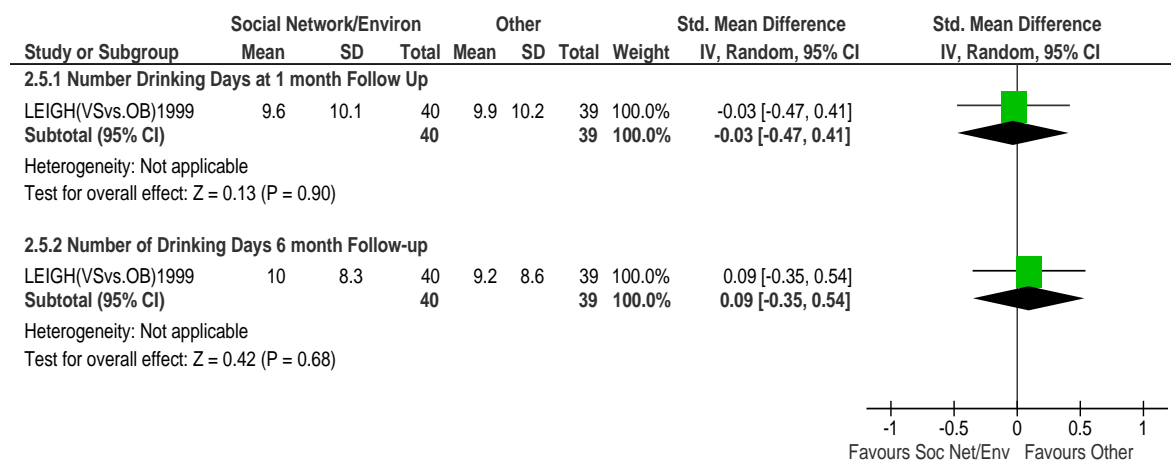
| Study or Subgroup | Social Network/Environ Mean | SD | Total | Other Mean | SD | Total | Weight | Std. Mean Difference IV, Random, 95% CI |
|---|---|---|---|---|---|---|---|---|
| **2.5.1 Number Drinking Days at 1 month Follow Up** | | | | | | | | |
| LEIGH(VSvs.OB)1999 | 9.6 | 10.1 | 40 | 9.9 | 10.2 | 39 | 100.0% | -0.03 [-0.47, 0.41] |
| **Subtotal (95% CI)** | | | **40** | | | **39** | **100.0%** | **-0.03 [-0.47, 0.41]** |
| Heterogeneity: Not applicable | | | | | | | | |
| Test for overall effect: Z = 0.13 (P = 0.90) | | | | | | | | |
| **2.5.2 Number of Drinking Days 6 month Follow-up** | | | | | | | | |
| LEIGH(VSvs.OB)1999 | 10 | 8.3 | 40 | 9.2 | 8.6 | 39 | 100.0% | 0.09 [-0.35, 0.54] |
| **Subtotal (95% CI)** | | | **40** | | | **39** | **100.0%** | **0.09 [-0.35, 0.54]** |
| Heterogeneity: Not applicable | | | | | | | | |
| Test for overall effect: Z = 0.42 (P = 0.68) | | | | | | | | |

Std. Mean Difference
IV, Random, 95% CI

-1 -0.5 0 0.5 1
Favours Soc Net/Env Favours Other